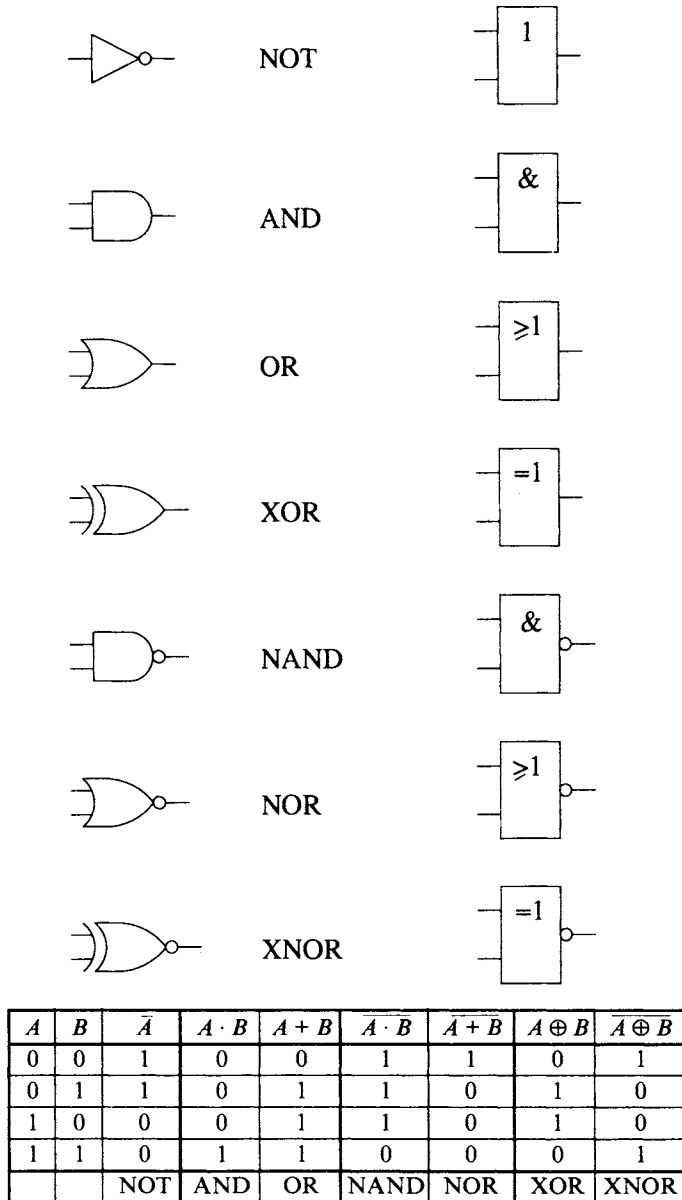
NOT 1

AND &

OR $\geqslant 1$

XOR =1

NAND &

NOR $\geqslant 1$

XNOR =1

| $A$ | $B$ | $\bar{A}$ | $A \cdot B$ | $A + B$ | $\overline{A \cdot B}$ | $\overline{A + B}$ | $A \oplus B$ | $\overline{A \oplus B}$ |
|---|---|---|---|---|---|---|---|---|
| 0 | 0 | 1 | 0 | 0 | 1 | 1 | 0 | 1 |
| 0 | 1 | 1 | 0 | 1 | 1 | 0 | 1 | 0 |
| 1 | 0 | 0 | 0 | 1 | 1 | 0 | 1 | 0 |
| 1 | 1 | 0 | 1 | 1 | 0 | 0 | 0 | 1 |
| | | NOT | AND | OR | NAND | NOR | XOR | XNOR |